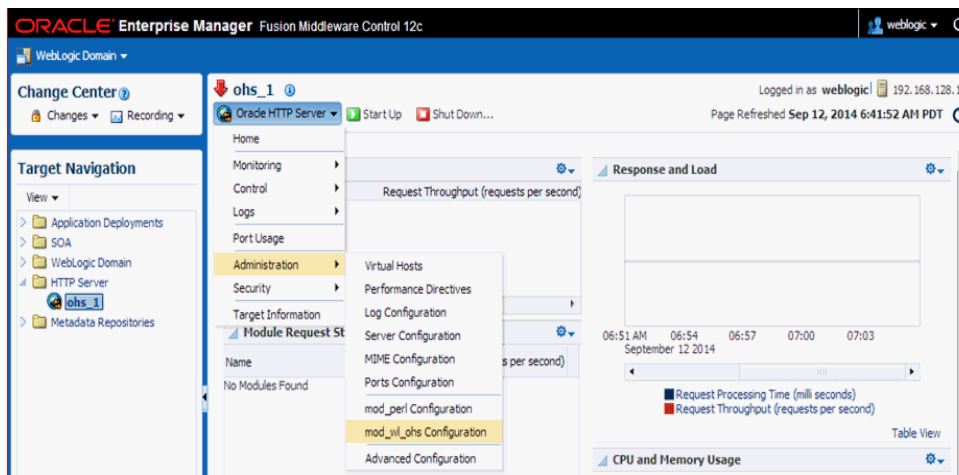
ORACLE Enterprise Manager Fusion Middleware Control 12c

weblogic ▾

WebLogic Domain ▾

Change Center

Changes ▾ Recording ▾

Target Navigation

View ▾

Application Deployments
SOA
WebLogic Domain
HTTP Server
ohs_1
Metadata Repositories

ohs_1

Oracle HTTP Server ▾ Start Up Shut Down...

Logged in as weblogic 192.168.128.1

Page Refreshed Sep 12, 2014 6:41:52 AM PDT

Home
Monitoring
Control
Logs
Port Usage
Administration
Security
Target Information

Virtual Hosts
Performance Directives
Log Configuration
Server Configuration
MIME Configuration
Ports Configuration
mod_perl Configuration
mod_wl_ohs Configuration
Advanced Configuration

Request Throughput (requests per second)

Module Request St

Name

No Modules Found

s per second)

Response and Load

06:51 AM 06:54 06:57 07:00 07:03
September 12 2014

Request Processing Time (milli seconds)
Request Throughput (requests per second)

Table View

CPU and Memory Usage